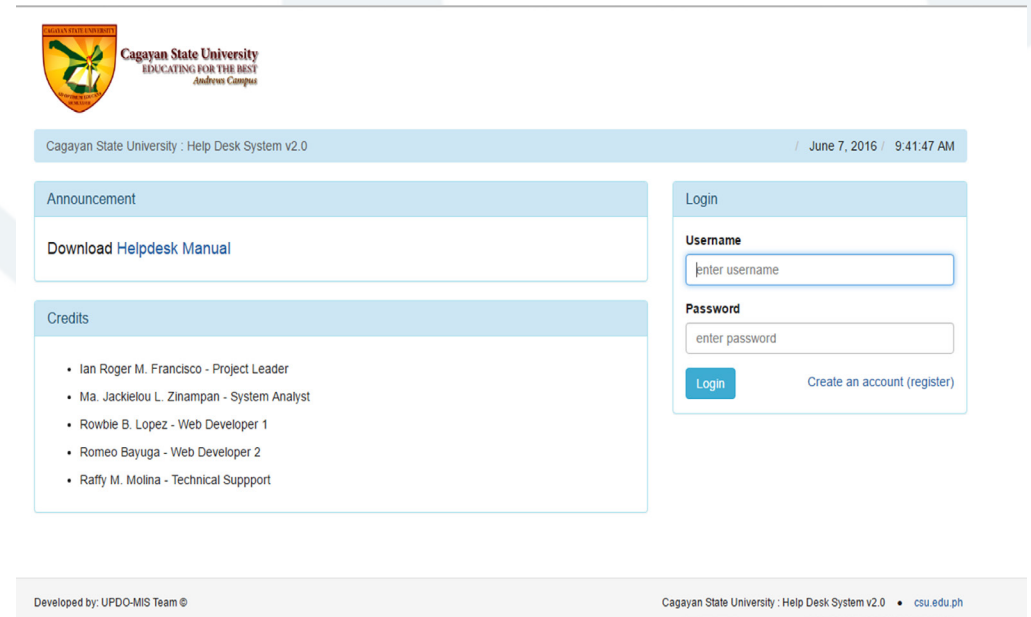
CAGAYAN STATE UNIVERSITY
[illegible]

Cagayan State University
EDUCATING FOR THE BEST
Andrews Campus

Cagayan State University : Help Desk System v2.0

/ June 7, 2016 / 9:41:47 AM

Announcement

Download Helpdesk Manual

Credits

- Ian Roger M. Francisco - Project Leader
- Ma. Jackielou L. Zinampan - System Analyst
- Rowbie B. Lopez - Web Developer 1
- Romeo Bayuga - Web Developer 2
- Raffy M. Molina - Technical Suppport

Login

Username

enter username

Password

enter password

Login

Create an account (register)

Developed by: UPDO-MIS Team ©

Cagayan State University : Help Desk System v2.0 • csu.edu.ph